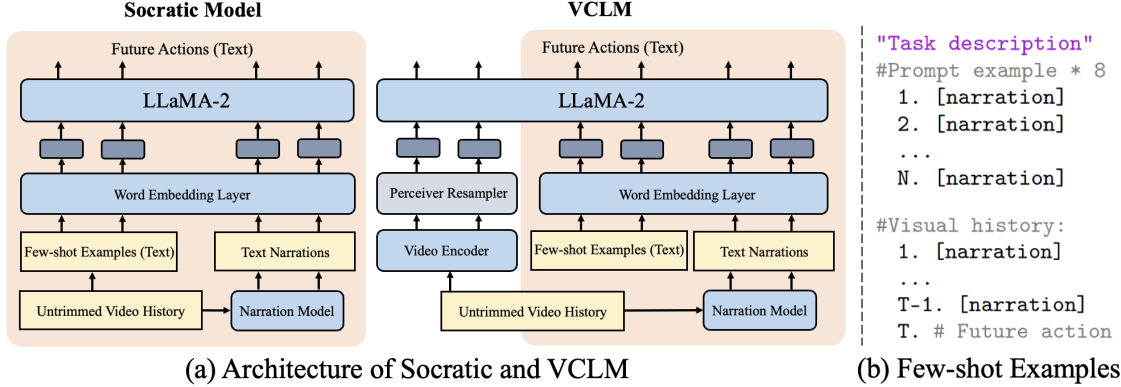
Socratic Model

Future Actions (Text)

LLaMA-2

Word Embedding Layer

Few-shot Examples (Text)

Text Narrations

Untrimmed Video History

Narration Model

VCLM

Future Actions (Text)

LLaMA-2

Perceiver Resampler

Word Embedding Layer

Video Encoder

Few-shot Examples (Text)

Text Narrations

Untrimmed Video History

Narration Model

(a) Architecture of Socratic and VCLM

"Task description"
#Prompt example * 8
1. [narration]
2. [narration]
...
N. [narration]

#Visual history:
1. [narration]
...
T-1. [narration]
T. # Future action

(b) Few-shot Examples